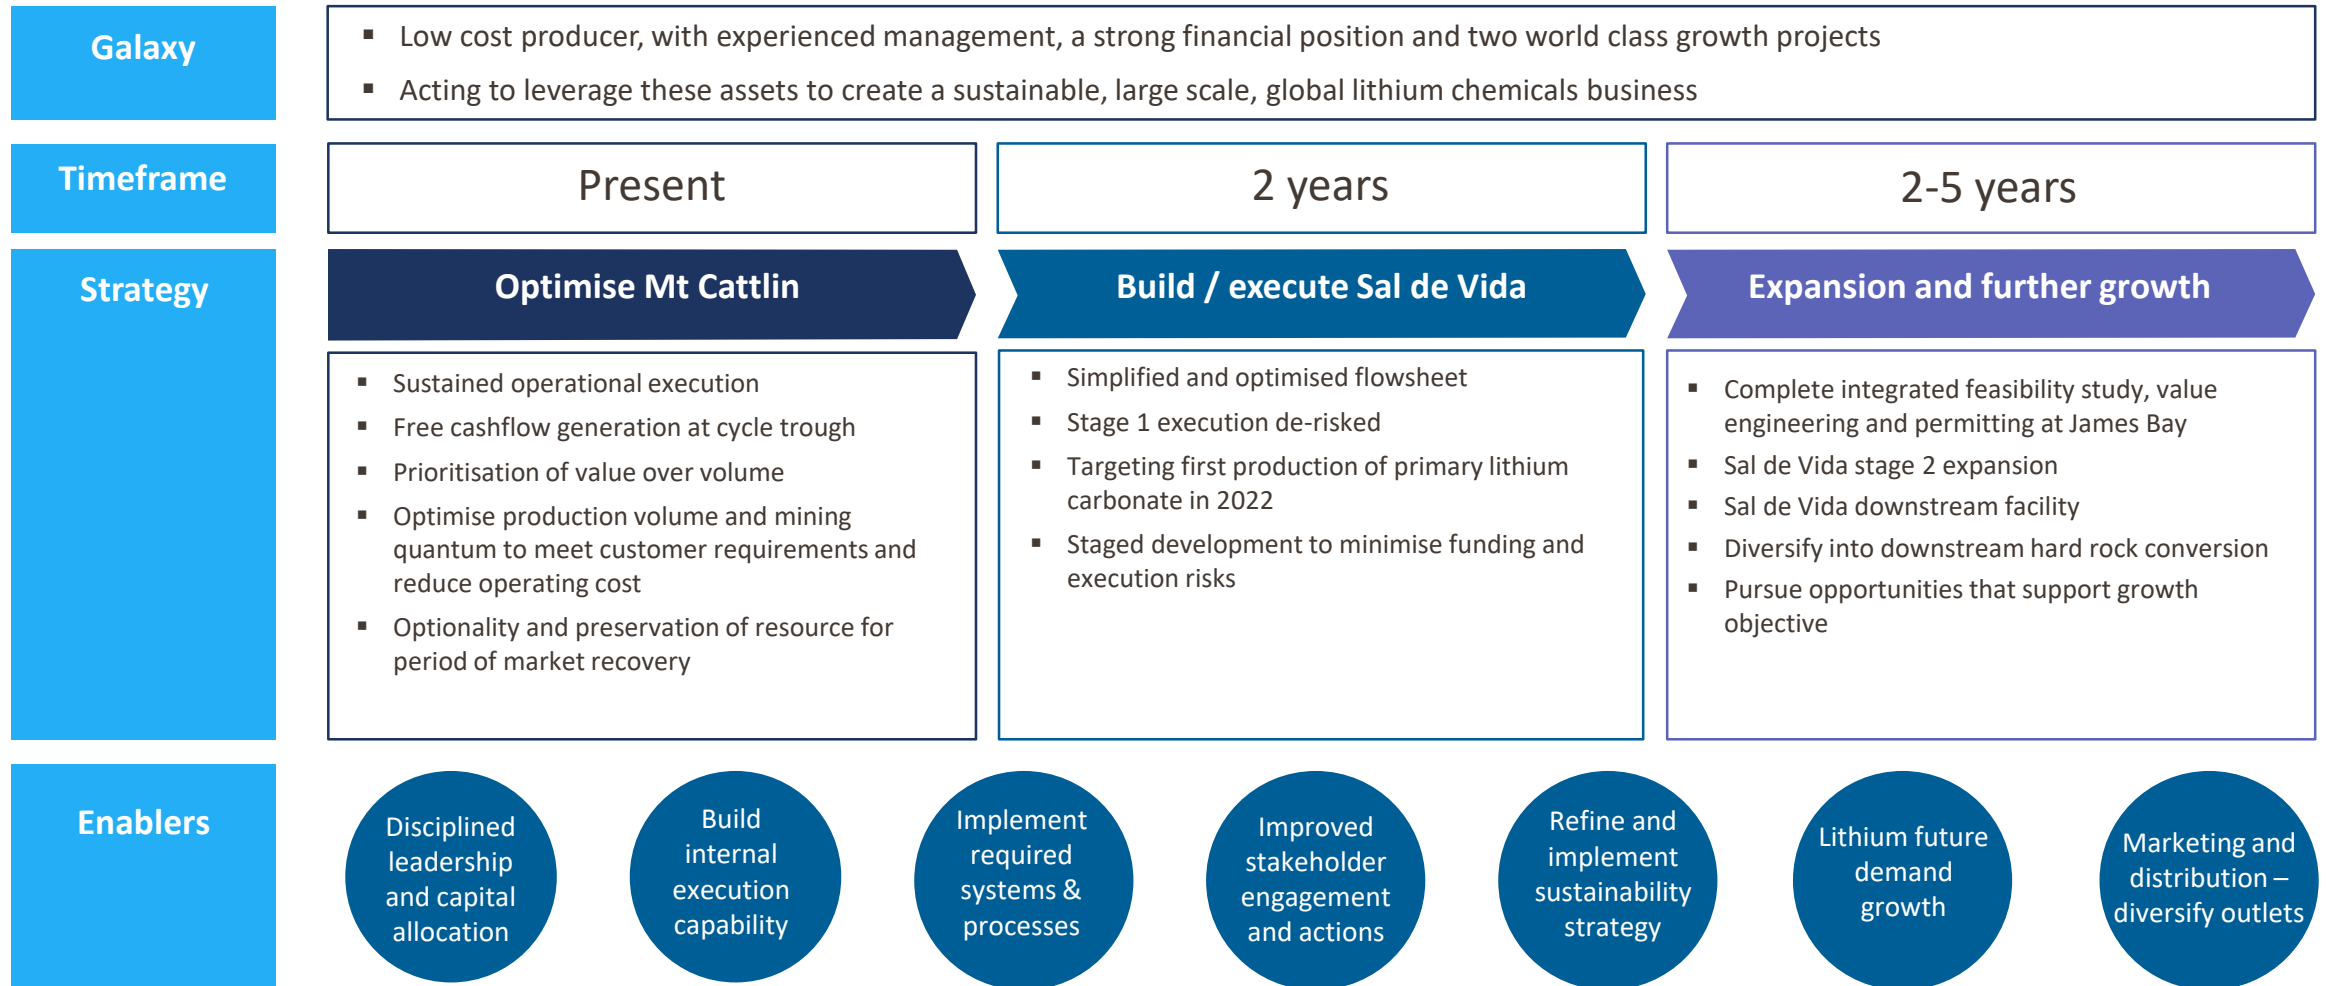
Galaxy

- Low cost producer, with experienced management, a strong financial position and two world class growth projects
- Acting to leverage these assets to create a sustainable, large scale, global lithium chemicals business

Timeframe

Present

2 years

2-5 years

Strategy

Optimise Mt Cattlin

Build / execute Sal de Vida

Expansion and further growth

- Sustained operational execution
- Free cashflow generation at cycle trough
- Prioritisation of value over volume
- Optimise production volume and mining quantum to meet customer requirements and reduce operating cost
- Optionality and preservation of resource for period of market recovery

- Simplified and optimised flowsheet
- Stage 1 execution de-risked
- Targeting first production of primary lithium carbonate in 2022
- Staged development to minimise funding and execution risks

- Complete integrated feasibility study, value engineering and permitting at James Bay
- Sal de Vida stage 2 expansion
- Sal de Vida downstream facility
- Diversify into downstream hard rock conversion
- Pursue opportunities that support growth objective

Enablers

Disciplined leadership and capital allocation

Build internal execution capability

Implement required systems & processes

Improved stakeholder engagement and actions

Refine and implement sustainability strategy

Lithium future demand growth

Marketing and distribution – diversify outlets